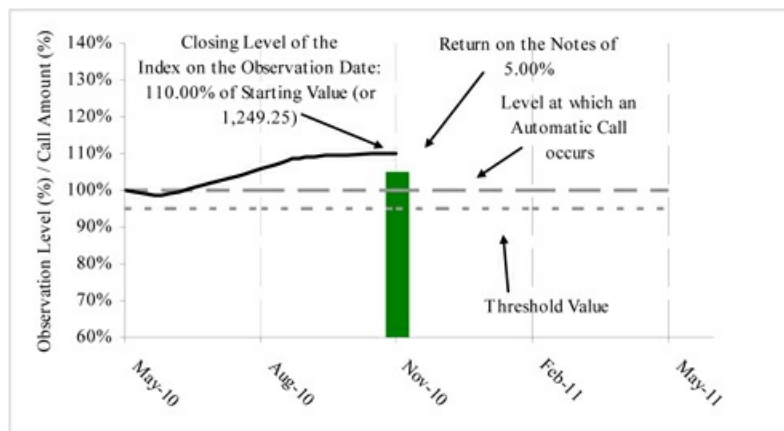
Closing Level of the Index on the Observation Date: 110.00% of Starting Value (or 1,249.25)

Return on the Notes of 5.00%

Level at which an Automatic Call occurs

Threshold Value

Observation Level (%) / Call Amount (%)

140%
130%
120%
110%
100%
90%
80%
70%
60%

May-10
Aug-10
Nov-10
Feb-11
May-11